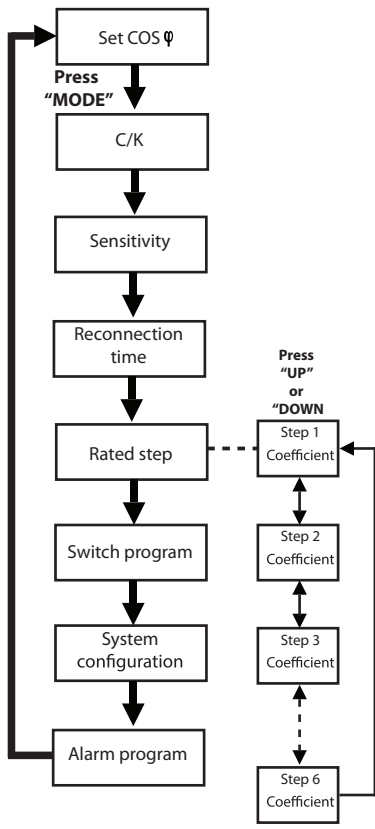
Set COS φ

Press "MODE"

C/K

Sensitivity

Reconnection time

Rated step

Switch program

System configuration

Alarm program

Press "UP" or "DOWN

Step 1 Coefficient

Step 2 Coefficient

Step 3 Coefficient

Step 6 Coefficient